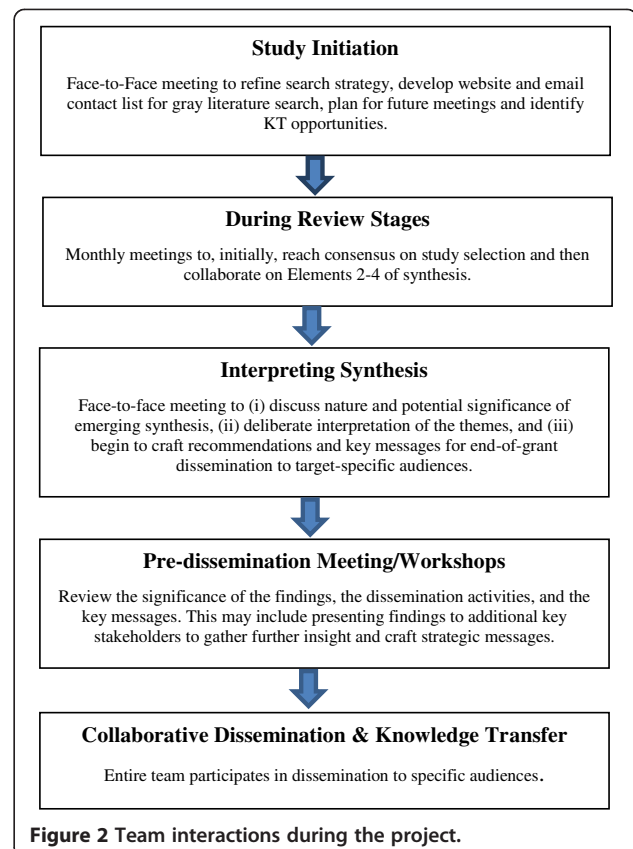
Study Initiation

Face-to-Face meeting to refine search strategy, develop website and email contact list for gray literature search, plan for future meetings and identify KT opportunities.

During Review Stages

Monthly meetings to, initially, reach consensus on study selection and then collaborate on Elements 2-4 of synthesis.

Interpreting Synthesis

Face-to-face meeting to (i) discuss nature and potential significance of emerging synthesis, (ii) deliberate interpretation of the themes, and (iii) begin to craft recommendations and key messages for end-of-grant dissemination to target-specific audiences.

Pre-dissemination Meeting/Workshops

Review the significance of the findings, the dissemination activities, and the key messages. This may include presenting findings to additional key stakeholders to gather further insight and craft strategic messages.

Collaborative Dissemination & Knowledge Transfer

Entire team participates in dissemination to specific audiences.

Figure 2 Team interactions during the project.